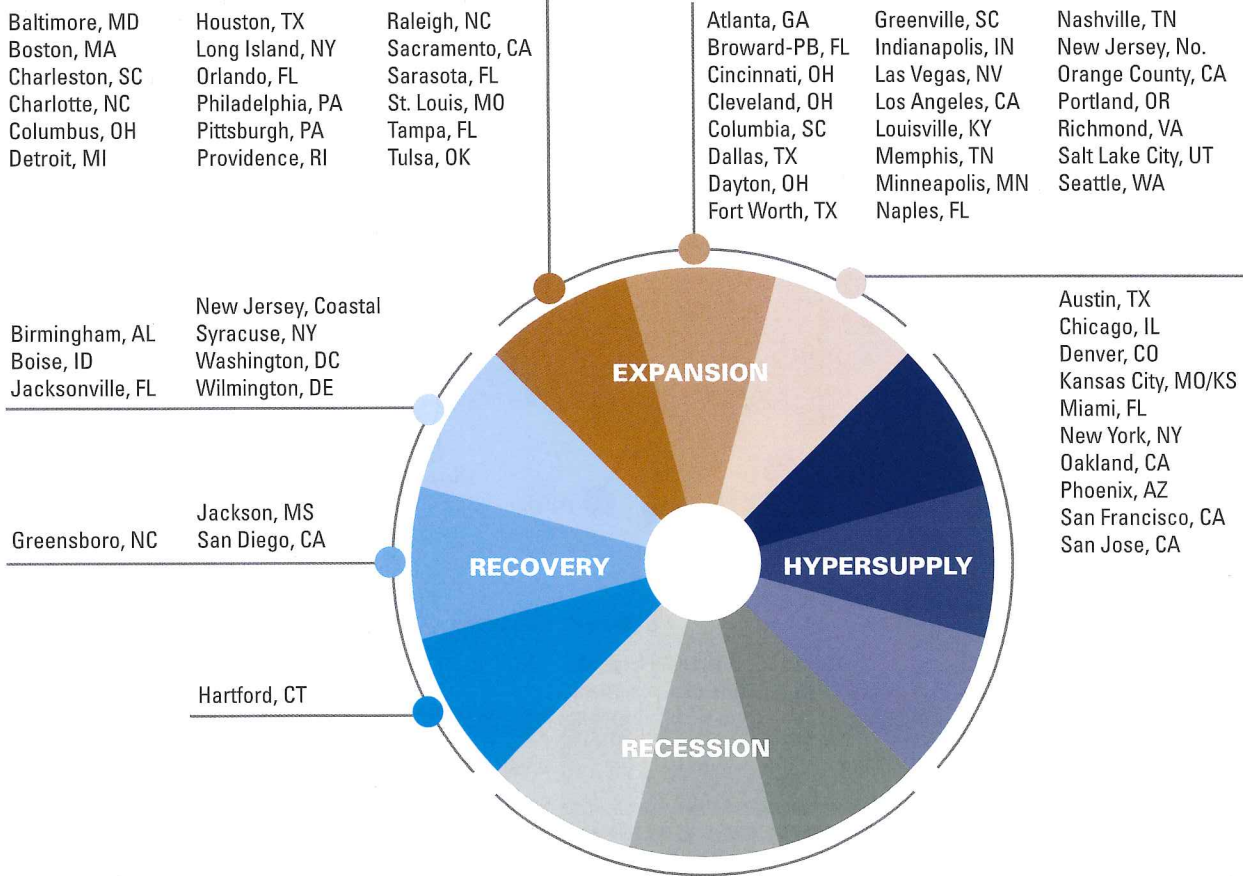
Baltimore, MD
Boston, MA
Charleston, SC
Charlotte, NC
Columbus, OH
Detroit, MI

Houston, TX
Long Island, NY
Orlando, FL
Philadelphia, PA
Pittsburgh, PA
Providence, RI

Raleigh, NC
Sacramento, CA
Sarasota, FL
St. Louis, MO
Tampa, FL
Tulsa, OK

Atlanta, GA
Broward-PB, FL
Cincinnati, OH
Cleveland, OH
Columbia, SC
Dallas, TX
Dayton, OH
Fort Worth, TX

Greenville, SC
Indianapolis, IN
Las Vegas, NV
Los Angeles, CA
Louisville, KY
Memphis, TN
Minneapolis, MN
Naples, FL

Nashville, TN
New Jersey, No.
Orange County, CA
Portland, OR
Richmond, VA
Salt Lake City, UT
Seattle, WA

Birmingham, AL
Boise, ID
Jacksonville, FL

New Jersey, Coastal
Syracuse, NY
Washington, DC
Wilmington, DE

Austin, TX
Chicago, IL
Denver, CO
Kansas City, MO/KS
Miami, FL
New York, NY
Oakland, CA
Phoenix, AZ
San Francisco, CA
San Jose, CA

EXPANSION

Greensboro, NC

Jackson, MS
San Diego, CA

RECOVERY

HYPERSUPPLY

Hartford, CT

RECESSION